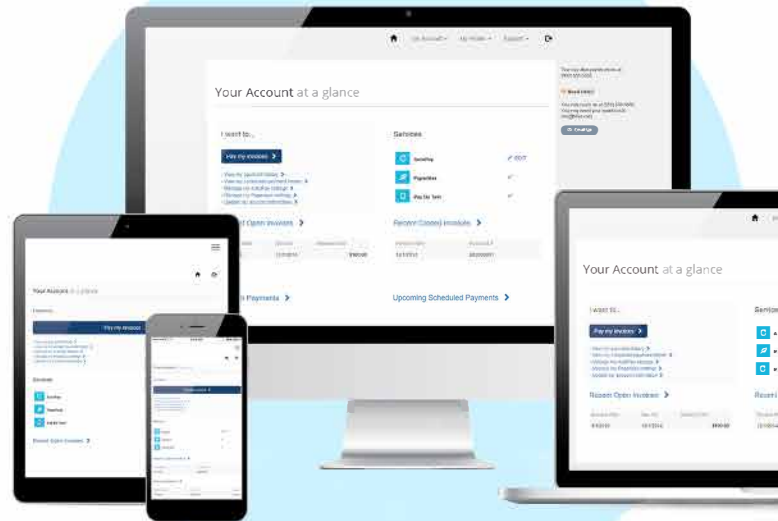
My Account · My Profile · Support ·

Your Account at a glance

I want to...

Pay my invoices

Services

AutoPay

EDIT

PaperlessBill

Pay On Time

Recent Open Invoices

Recent Closed Invoices

Upcoming Scheduled Payments

Payments

Your Account at a glance

Pay my invoices

Services

Recent Open Invoices

I want to...

Pay my invoices

Services

Recent Open Invoices

Your Account at a glance

Pay my invoices

Recent Open Invoices